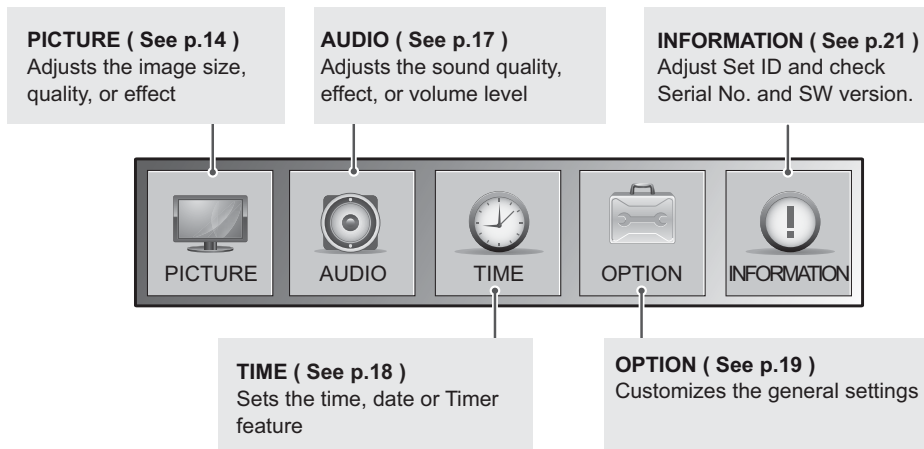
**PICTURE ( See p.14 )**
Adjusts the image size, quality, or effect

**AUDIO ( See p.17 )**
Adjusts the sound quality, effect, or volume level

**INFORMATION ( See p.21 )**
Adjust Set ID and check Serial No. and SW version.

PICTURE
AUDIO
TIME
OPTION
INFORMATION

**TIME ( See p.18 )**
Sets the time, date or Timer feature

**OPTION ( See p.19 )**
Customizes the general settings